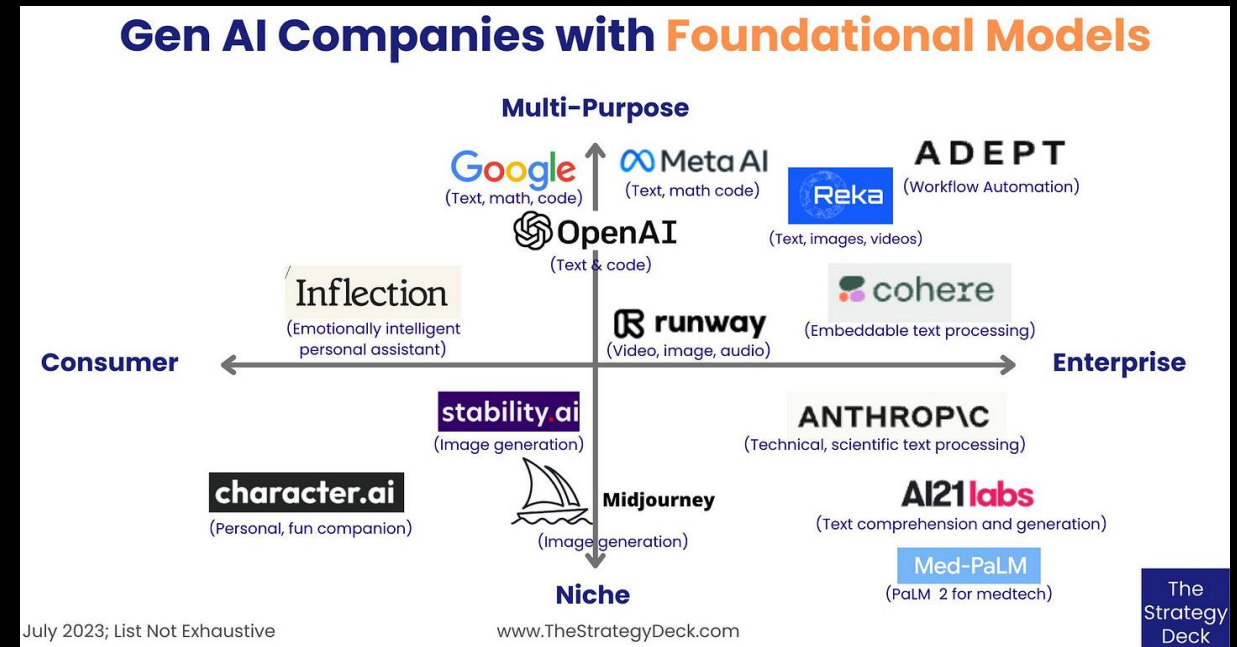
Gen AI Companies with Foundational Models

Multi-Purpose

Google
(Text, math, code)

Meta AI
(Text, math code)

Reka
(Text, images, videos)

ADEPT
(Workflow Automation)

OpenAI
(Text & code)

Inflection
(Emotionally intelligent personal assistant)

runway
(Video, image, audio)

cohere
(Embeddable text processing)

Consumer

Enterprise

stability.ai
(Image generation)

ANTHROP\C
(Technical, scientific text processing)

character.ai
(Personal, fun companion)

Midjourney
(Image generation)

AI21 labs
(Text comprehension and generation)

Med-PaLM
(PaLM 2 for medtech)

Niche

July 2023; List Not Exhaustive

www.TheStrategyDeck.com

The Strategy Deck